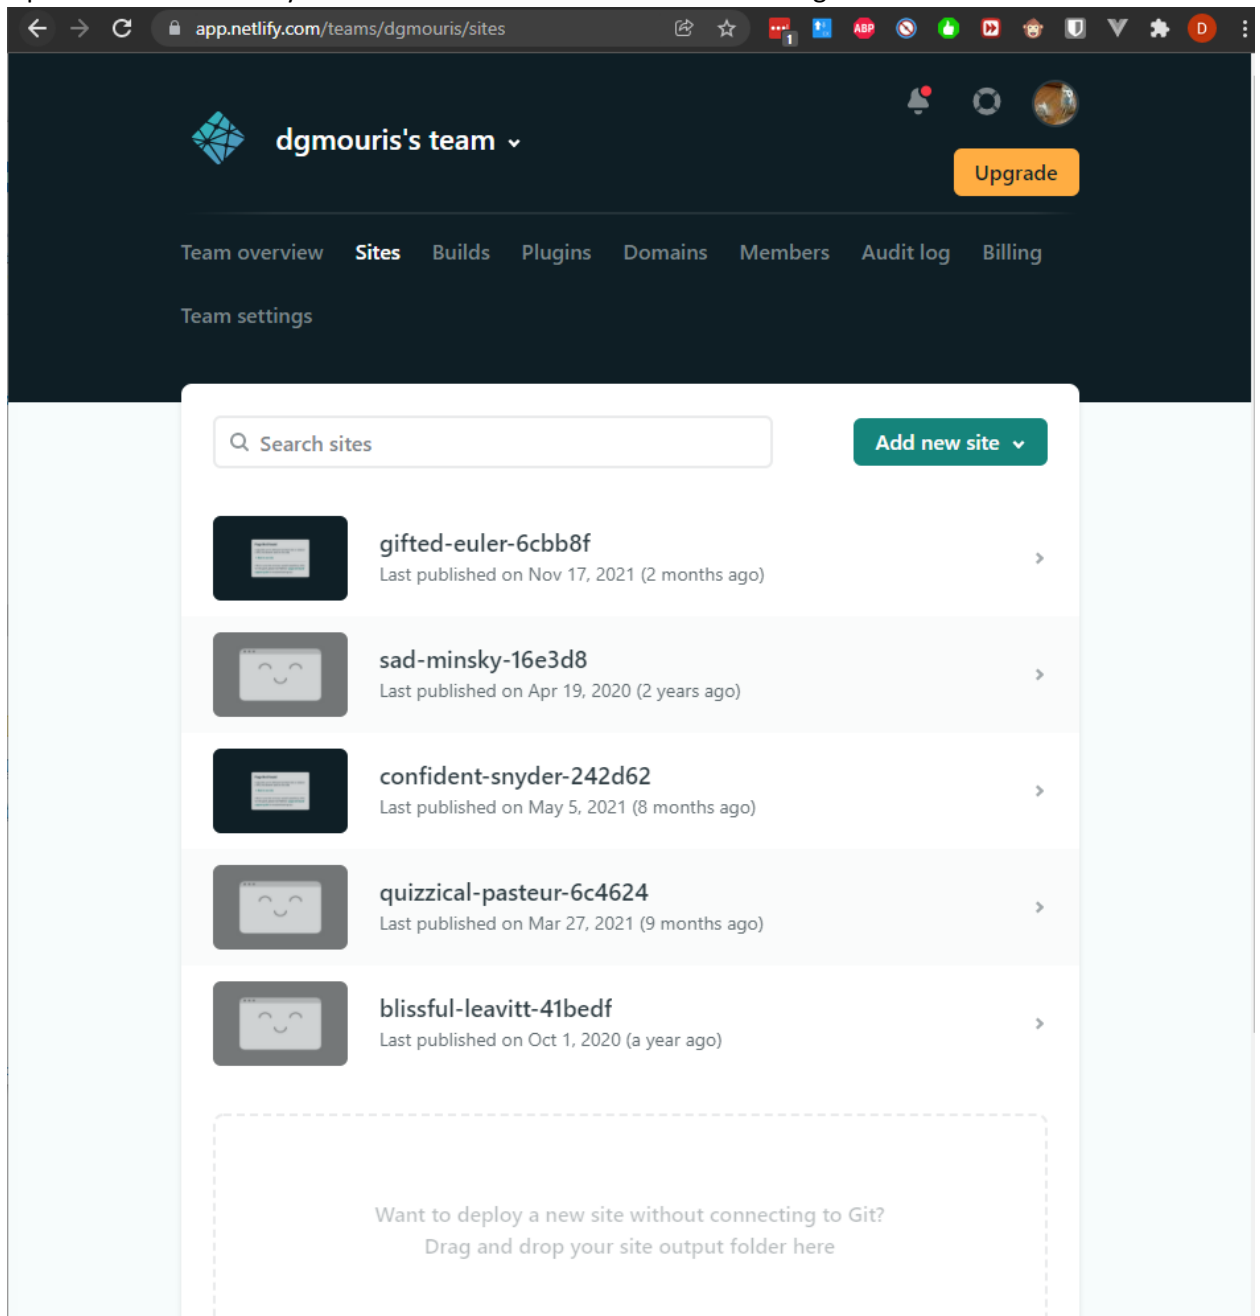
app.netlify.com/teams/dgmouris/sites

dgmouris's team

Upgrade

Team overview Sites Builds Plugins Domains Members Audit log Billing

Team settings

Search sites

Add new site

gifted-euler-6cbb8f
Last published on Nov 17, 2021 (2 months ago)

sad-minsky-16e3d8
Last published on Apr 19, 2020 (2 years ago)

confident-snyder-242d62
Last published on May 5, 2021 (8 months ago)

quizzical-pasteur-6c4624
Last published on Mar 27, 2021 (9 months ago)

blissful-leavitt-41bedf
Last published on Oct 1, 2020 (a year ago)

Want to deploy a new site without connecting to Git?
Drag and drop your site output folder here